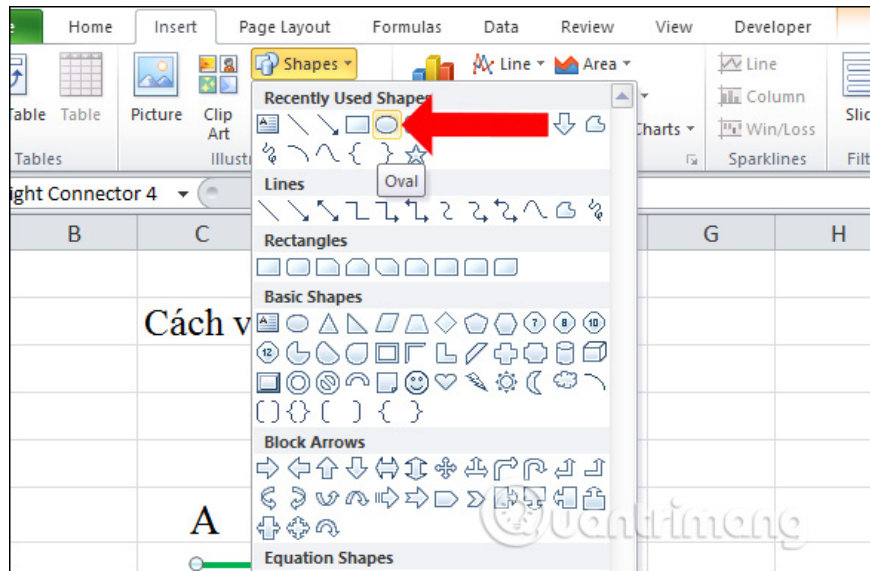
e Home Insert Page Layout Formulas Data Review View Developer

Table Table Picture Clip Art Shapes Line Area Line Column Win/Loss Slic

Tables Illustr Charts Sparklines Filt

ight Connector 4

Recently Used Shapes

Oval

Lines

Rectangles

Basic Shapes

Block Arrows

Equation Shapes

B C G H

Cách v

A

Quantrimang